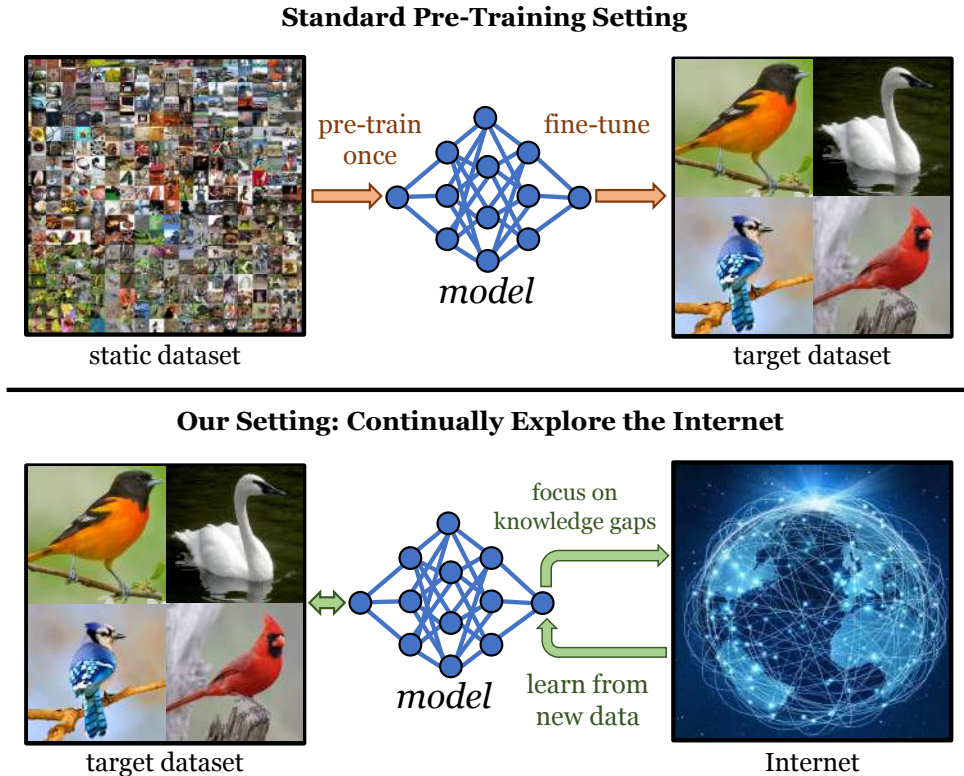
Standard Pre-Training Setting

pre-train once

fine-tune

model

static dataset

target dataset

Our Setting: Continually Explore the Internet

focus on knowledge gaps

model

learn from new data

target dataset

Internet